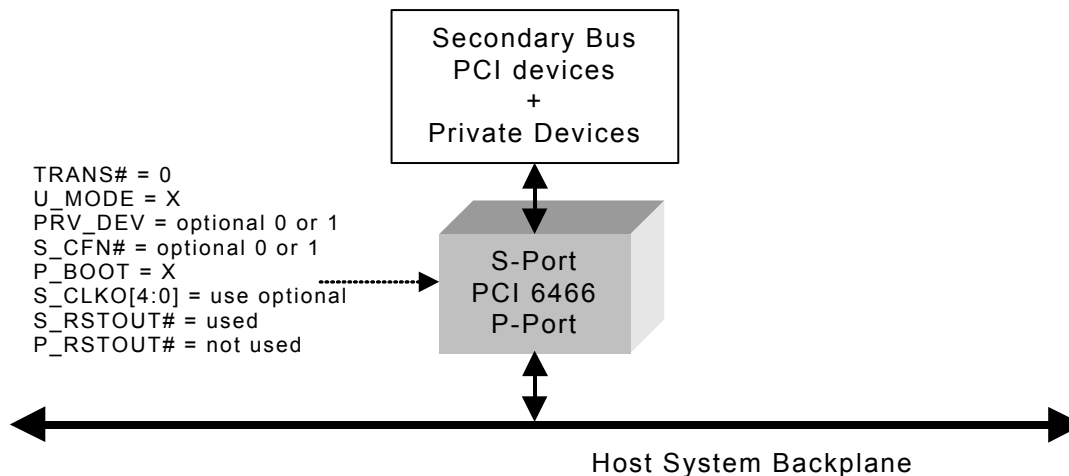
Secondary Bus
PCI devices
+
Private Devices

TRANS# = 0
U_MODE = X
PRV_DEV = optional 0 or 1
S_CFN# = optional 0 or 1
P_BOOT = X
S_CLKO[4:0] = use optional
S_RSTOUT# = used
P_RSTOUT# = not used

S-Port
PCI 6466
P-Port

Host System Backplane